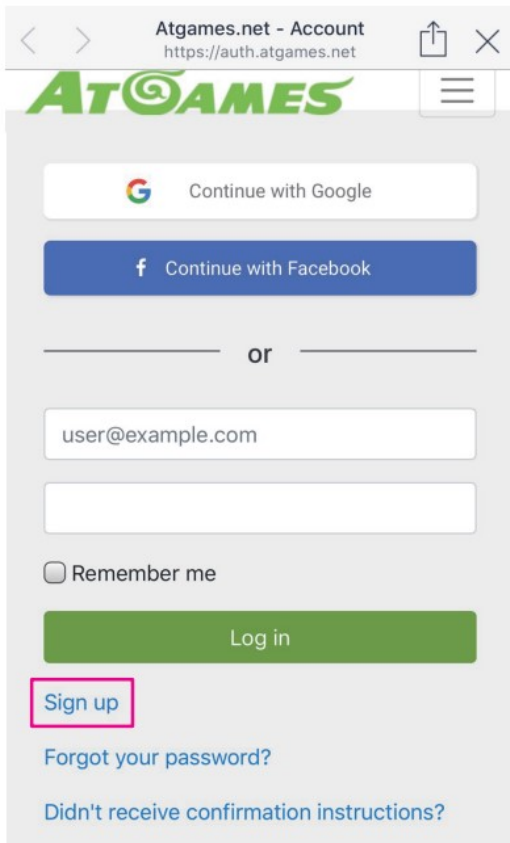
Atgames.net - Account
https://auth.atgames.net

ATGAMES

G Continue with Google

f Continue with Facebook

or

user@example.com

Remember me

Log in

Sign up

Forgot your password?

Didn't receive confirmation instructions?